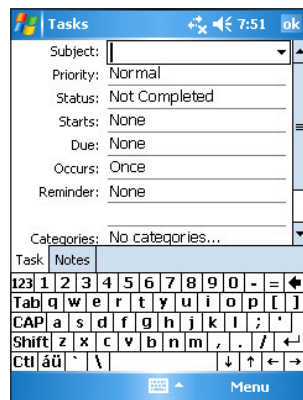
Tasks 7:51 ok

Subject:
Priority: Normal
Status: Not Completed
Starts: None
Due: None
Occurs: Once
Reminder: None

Categories: No categories...

Task Notes

| 123 | 1 | 2 | 3 | 4 | 5 | 6 | 7 | 8 | 9 | 0 | - | = | ← |
|---|---|---|---|---|---|---|---|---|---|---|---|---|---|
| Tab | q | w | e | r | t | y | u | i | o | p | [ | ] | |
| CAP | a | s | d | f | g | h | j | k | l | ; | ' | | |
| Shift | z | x | c | v | b | n | m | , | . | / | ↵ | | |
| Ctl | áü | ` | \ | | | | ↓ | ↑ | ← | → | | | |

Menu